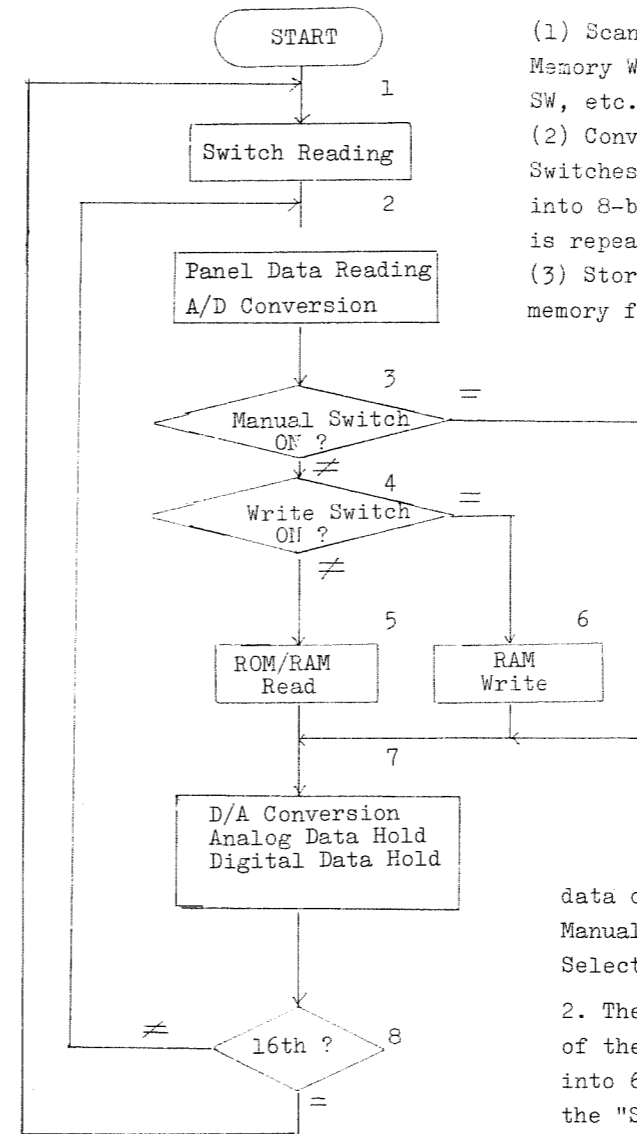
START

1

Switch Reading

2

Panel Data Reading
A/D Conversion

3

Manual Switch ON ?

=

$\neq$

4

Write Switch ON ?

=

$\neq$

5

ROM/RAM Read

6

RAM Write

7

D/A Conversion
Analog Data Hold
Digital Data Hold

$\neq$

16th ?

8

=

(1) Scan
Memory W
SW, etc.
(2) Conv
Switches
into 8-b
is repea
(3) Stor
memory f

data c
Manual
Select

2. The
of the
into 6
the "S